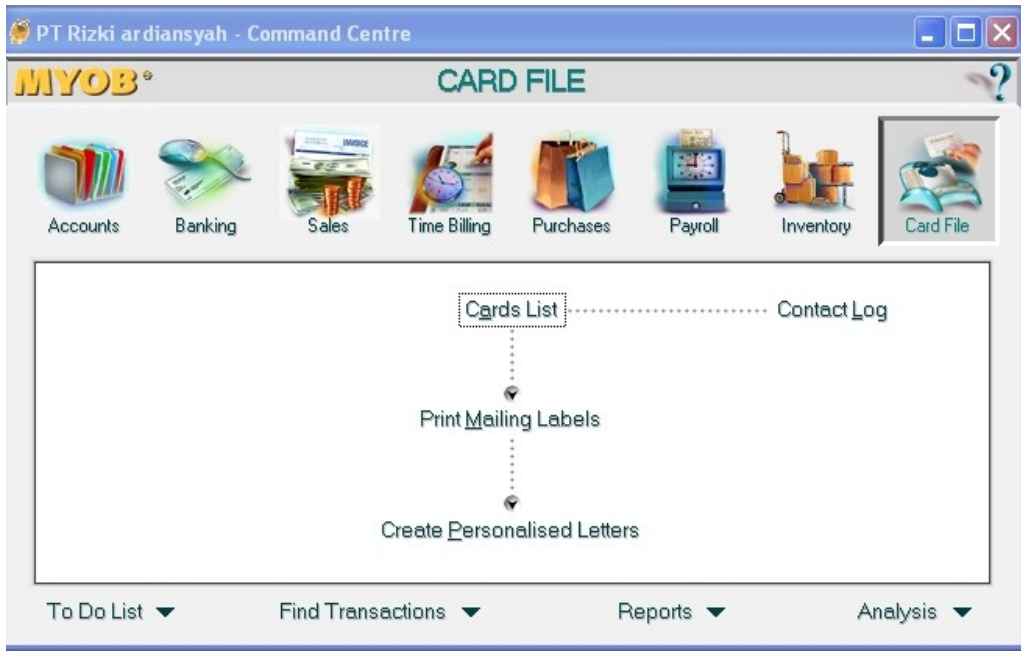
PT Rizki ardiansyah - Command Centre

MYOB

CARD FILE

?

INVOICE

Accounts Banking Sales Time Billing Purchases Payroll Inventory Card File

Cards List Contact Log

Print Mailing Labels

Create Personalised Letters

To Do List Find Transactions Reports Analysis